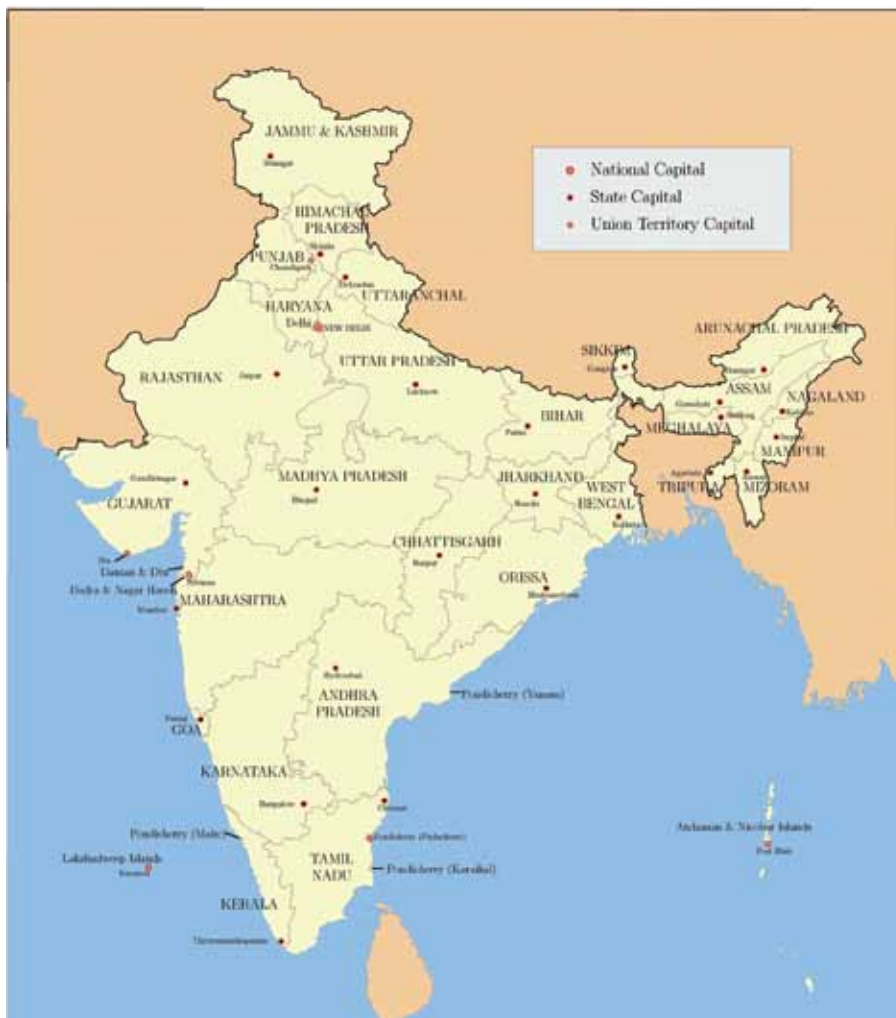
National Capital
State Capital
Union Territory Capital

JAMMU & KASHMIR
Srinagar
HIMACHAL PRADESH
Shimla
PUNJAB
Chandigarh
Dehradun
UTTARANCHAL
HARYANA
Delhi
NEW DELHI
UTTAR PRADESH
Lucknow
RAJASTHAN
Jaipur
SIKKIM
Gangtok
ARUNACHAL PRADESH
Itanagar
ASSAM
Guwahati
NAGALAND
Kohima
Shillong
MEGHALAYA
Imphal
MANIPUR
BIHAR
Patna
Agartala
TRIPURA
Aizawl
MIZORAM
GUJARAT
Gandhinagar
MADHYA PRADESH
Bhopal
JHARKHAND
Ranchi
WEST BENGAL
Kolkata
Diu
Daman & Diu
Silvassa
Dadra & Nagar Haveli
MAHARASHTRA
Mumbai
CHHATTISGARH
Raipur
ORISSA
Bhubaneswar
Hyderabad
ANDHRA PRADESH
Pondicherry (Yanam)
Panaji
GOA
KARNATAKA
Bangalore
Chennai
Pondicherry (Mahe)
Pondicherry (Puducherry)
Andaman & Nicobar Islands
Port Blair
Lakshadweep Islands
Kavaratti
TAMIL NADU
Pondicherry (Karaikal)
KERALA
Thiruvananthapuram